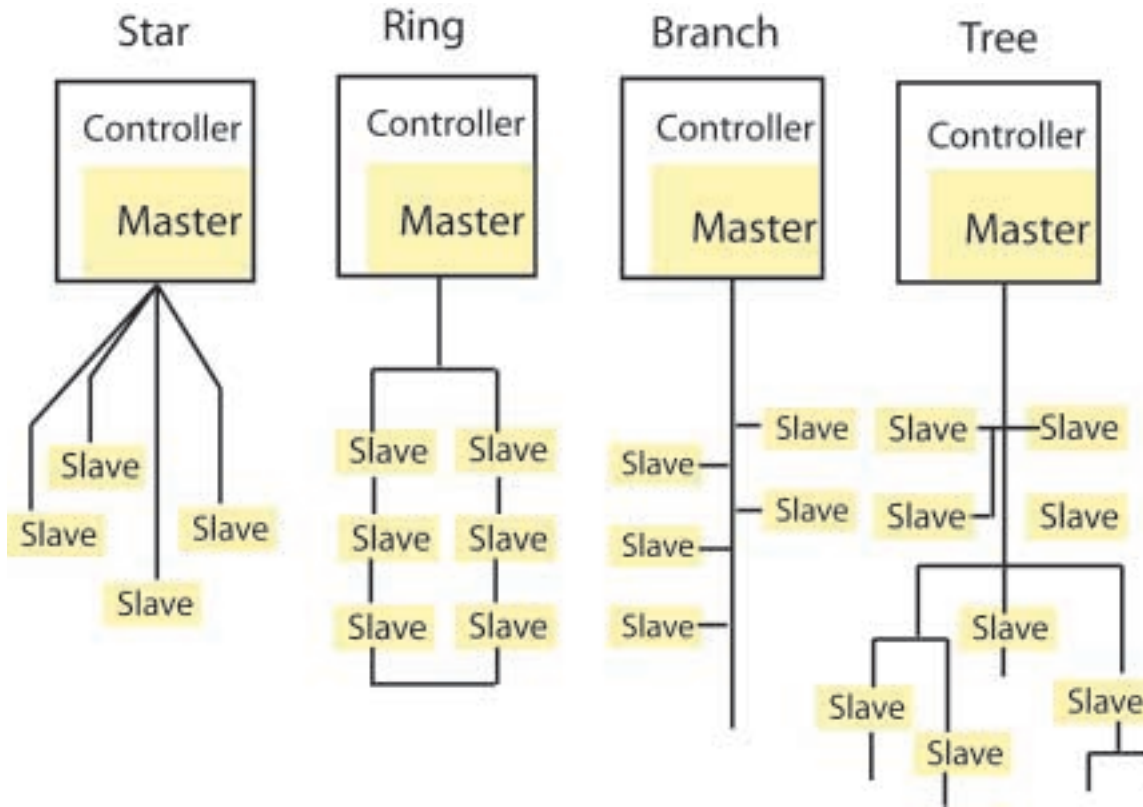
Star

Controller

Master

Slave

Slave

Slave

Slave

Ring

Controller

Master

Slave

Slave

Slave

Slave

Slave

Slave

Branch

Controller

Master

Slave

Slave

Slave

Slave

Slave

Tree

Controller

Master

Slave

Slave

Slave

Slave

Slave

Slave

Slave

Slave